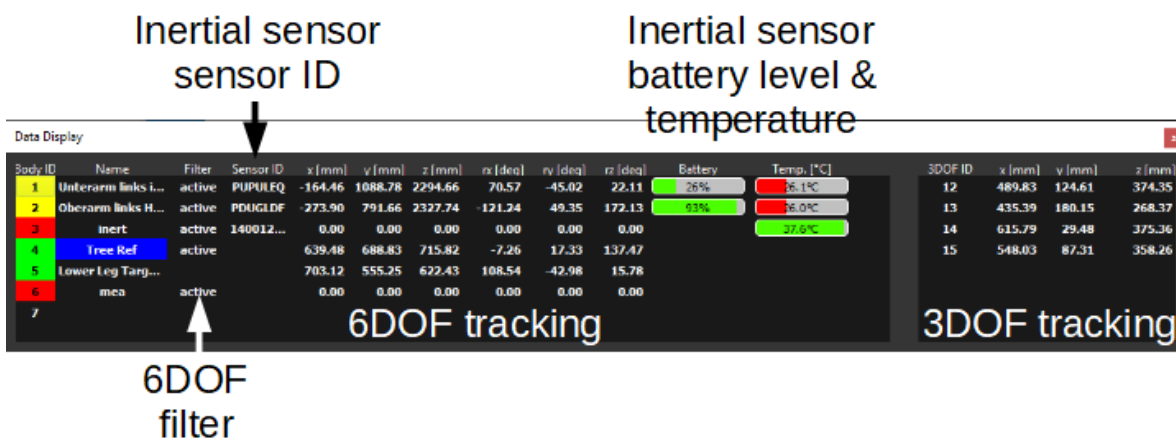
Inertial sensor sensor ID

Inertial sensor battery level & temperature

Data Display

| Body ID | Name | Filter | Sensor ID | x [mm] | y [mm] | z [mm] | rx [deg] | ry [deg] | rz [deg] | Battery | Temp. [°C] |
|---|---|---|---|---|---|---|---|---|---|---|---|
| 1 | Unterarm links i... | active | PUPULEQ | -164.46 | 1088.78 | 2294.66 | 70.57 | -45.02 | 22.11 | 26% | 26.1°C |
| 2 | Oberarm links H... | active | PDUGLDF | -273.90 | 791.66 | 2327.74 | -121.24 | 49.35 | 172.13 | 93% | 26.0°C |
| 3 | inert | active | 140012... | 0.00 | 0.00 | 0.00 | 0.00 | 0.00 | 0.00 | | 37.6°C |
| 4 | Tree Ref | active | | 639.48 | 688.83 | 715.82 | -7.26 | 17.33 | 137.47 | | |
| 5 | Lower Leg Targ... | | | 703.12 | 555.25 | 622.43 | 108.54 | -42.98 | 15.78 | | |
| 6 | mea | active | | 0.00 | 0.00 | 0.00 | 0.00 | 0.00 | 0.00 | | |
| 7 | | | | | | | | | | | |

6DOF tracking

| 3DOF ID | x [mm] | y [mm] | z [mm] |
|---|---|---|---|
| 12 | 489.83 | 124.61 | 374.35 |
| 13 | 435.39 | 180.15 | 268.37 |
| 14 | 615.79 | 29.48 | 375.36 |
| 15 | 548.03 | 87.31 | 358.26 |

3DOF tracking

6DOF filter